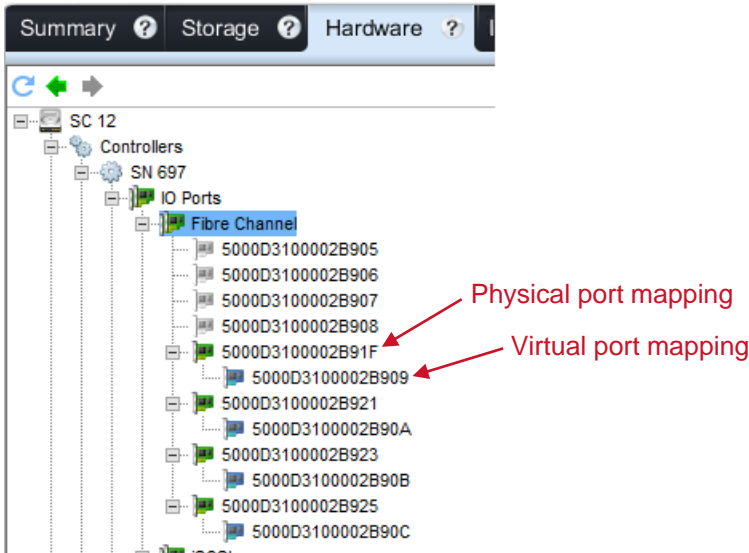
Summary ? Storage ? Hardware ?

SC 12
Controllers
SN 697
IO Ports
Fibre Channel
5000D3100002B905
5000D3100002B906
5000D3100002B907
5000D3100002B908
5000D3100002B91F
5000D3100002B909
5000D3100002B921
5000D3100002B90A
5000D3100002B923
5000D3100002B90B
5000D3100002B925
5000D3100002B90C

Physical port mapping
Virtual port mapping